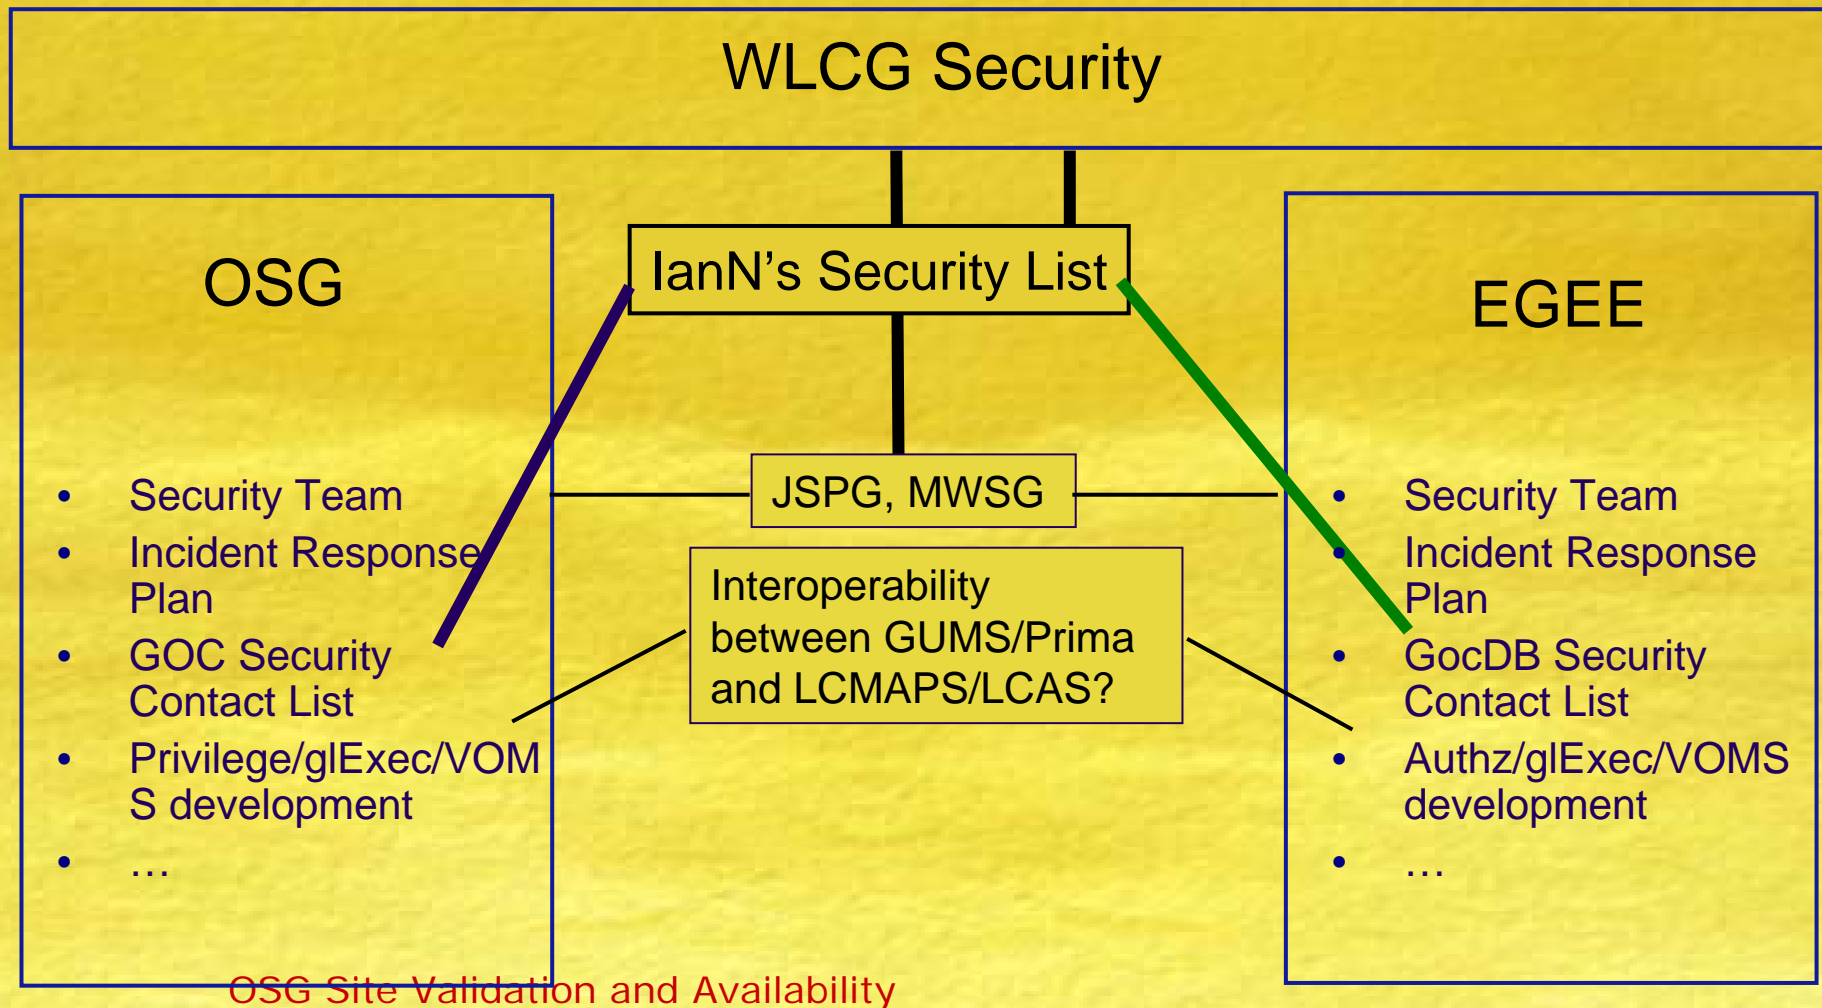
WLCG Security

OSG

- Security Team
- Incident Response Plan
- GOC Security Contact List
- Privilege/glExec/VOMS development
- …

IanN's Security List

JSPG, MWSG

Interoperability between GUMS/Prima and LCMAPS/LCAS?

EGEE

- Security Team
- Incident Response Plan
- GocDB Security Contact List
- Authz/glExec/VOMS development
- …

OSG Site Validation and Availability